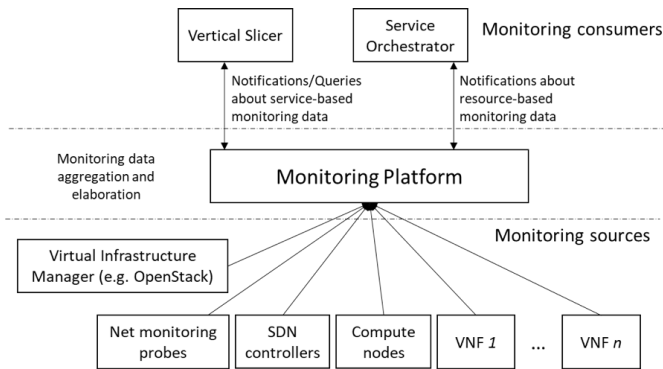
Vertical Slicer

Service Orchestrator

Monitoring consumers

Notifications/Queries about service-based monitoring data

Notifications about resource-based monitoring data

Monitoring data aggregation and elaboration

Monitoring Platform

Monitoring sources

Virtual Infrastructure Manager (e.g. OpenStack)

Net monitoring probes

SDN controllers

Compute nodes

VNF *1*

...

VNF *n*